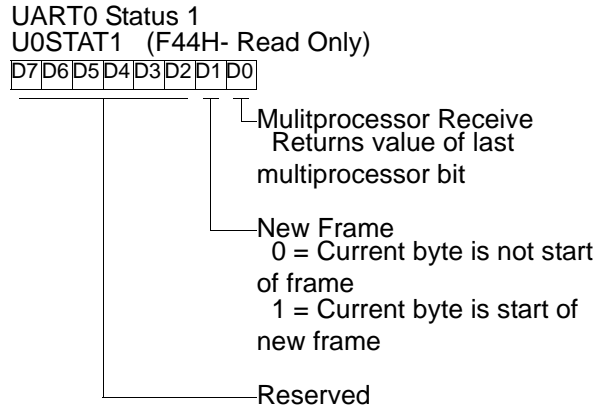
UART0 Status 1
U0STAT1 (F44H- Read Only)

| D7 | D6 | D5 | D4 | D3 | D2 | D1 | D0 |
|---|---|---|---|---|---|---|---|

Mulitprocessor Receive
Returns value of last multiprocessor bit

New Frame
0 = Current byte is not start of frame
1 = Current byte is start of new frame

Reserved